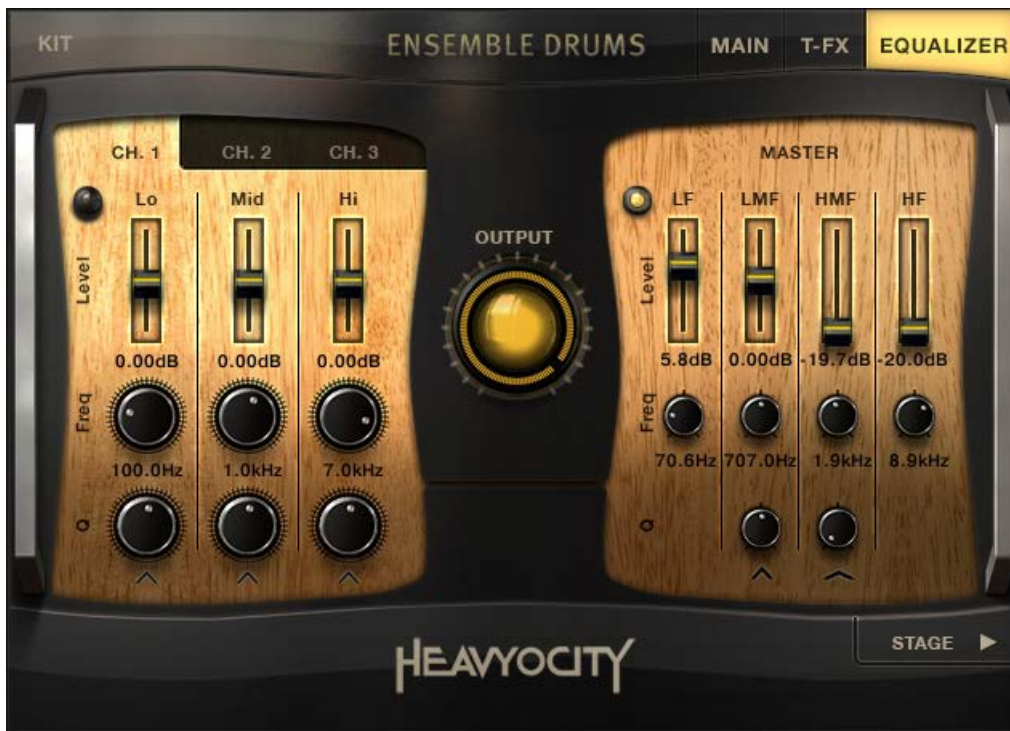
KIT ENSEMBLE DRUMS MAIN T-FX EQUALIZER

CH. 1 CH. 2 CH. 3

Lo Mid Hi

Level

0.00dB 0.00dB 0.00dB

Freq

100.0Hz 1.0kHz 7.0kHz

Q

OUTPUT

MASTER

LF LMF HMF HF

Level

5.8dB 0.00dB -19.7dB -20.0dB

Freq

70.6Hz 707.0Hz 1.9kHz 8.9kHz

Q

HEAVYOCITY

STAGE ▶